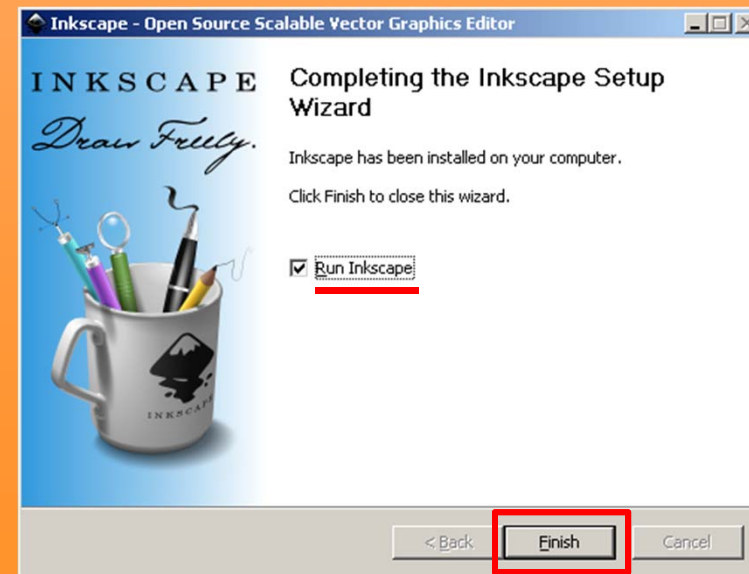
Inkscape - Open Source Scalable Vector Graphics Editor

INKSCAPE
Draw Freely.

INKSCAPE

Completing the Inkscape Setup Wizard

Inkscape has been installed on your computer.

Click Finish to close this wizard.

☑ Run Inkscape

< Back
Finish
Cancel